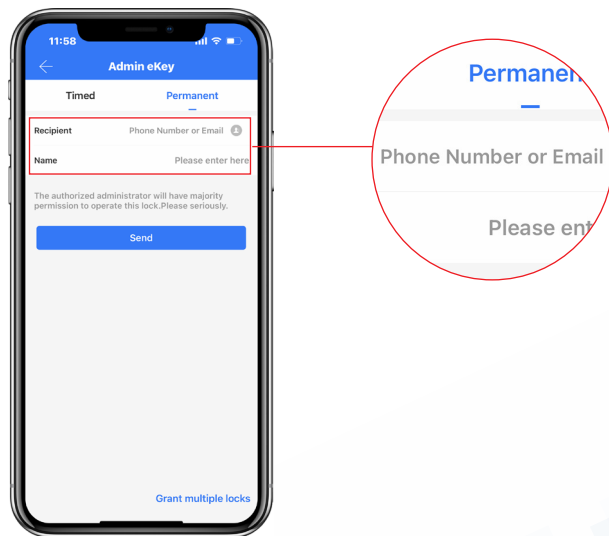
11:58

Admin eKey

Timed

Permanent

Recipient

Phone Number or Email

Name

Please enter here

The authorized administrator will have majority permission to operate this lock.Please seriously.

Send

Grant multiple locks

Permanen

Phone Number or Email

Please ent